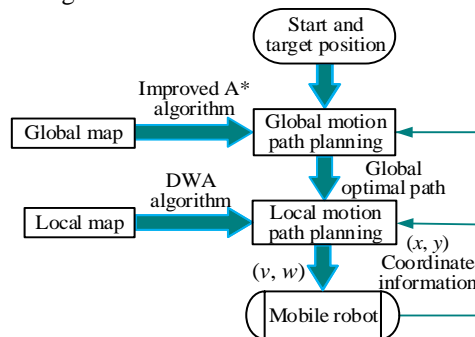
Start and target position

Improved A* algorithm

Global map

Global motion path planning

Global optimal path

DWA algorithm

Local map

Local motion path planning

$(x, y)$ Coordinate information

$(v, w)$

Mobile robot